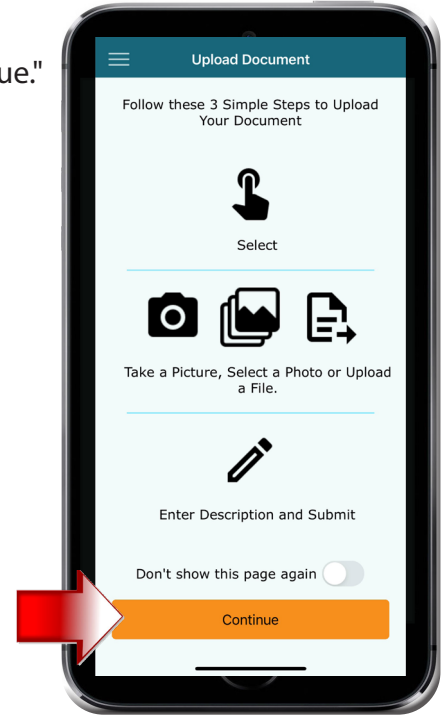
ue."

Upload Document

Follow these 3 Simple Steps to Upload Your Document

Select

Take a Picture, Select a Photo or Upload a File.

Enter Description and Submit

Don't show this page again

Continue